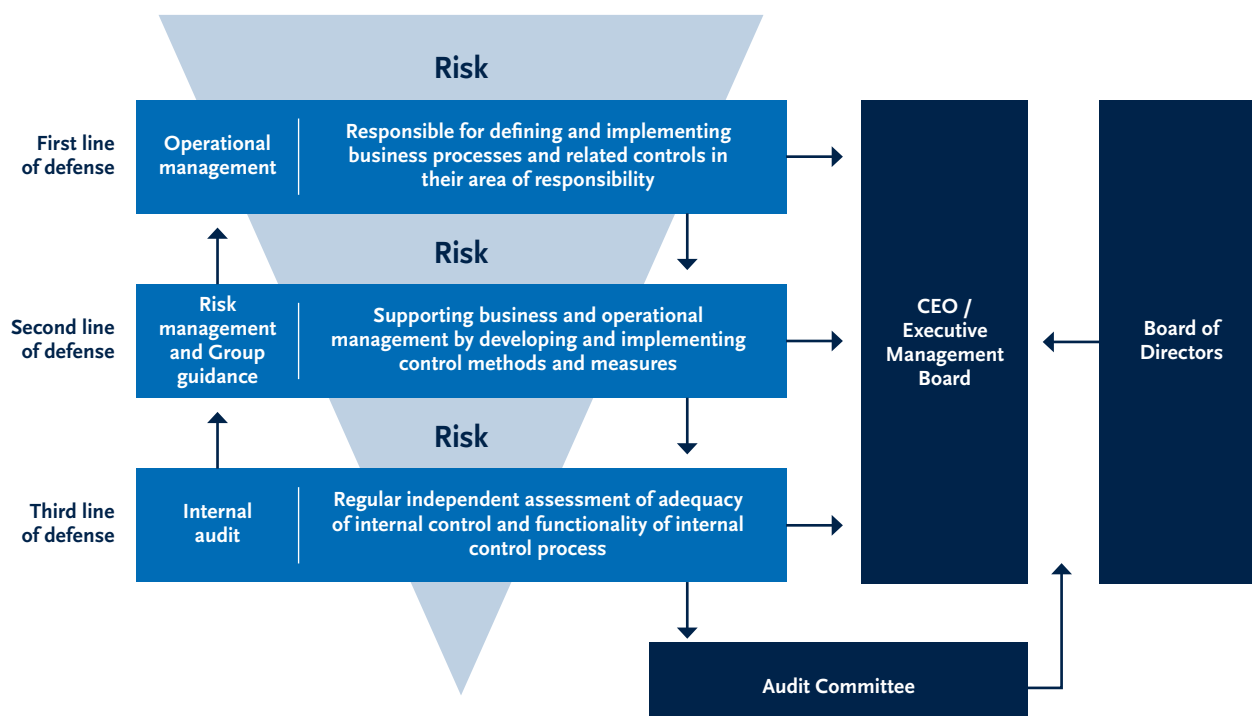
Risk

First line of defense

Operational management

Responsible for defining and implementing business processes and related controls in their area of responsibility

Risk

Second line of defense

Risk management and Group guidance

Supporting business and operational management by developing and implementing control methods and measures

Risk

Third line of defense

Internal audit

Regular independent assessment of adequacy of internal control and functionality of internal control process

CEO / Executive Management Board

Board of Directors

Audit Committee